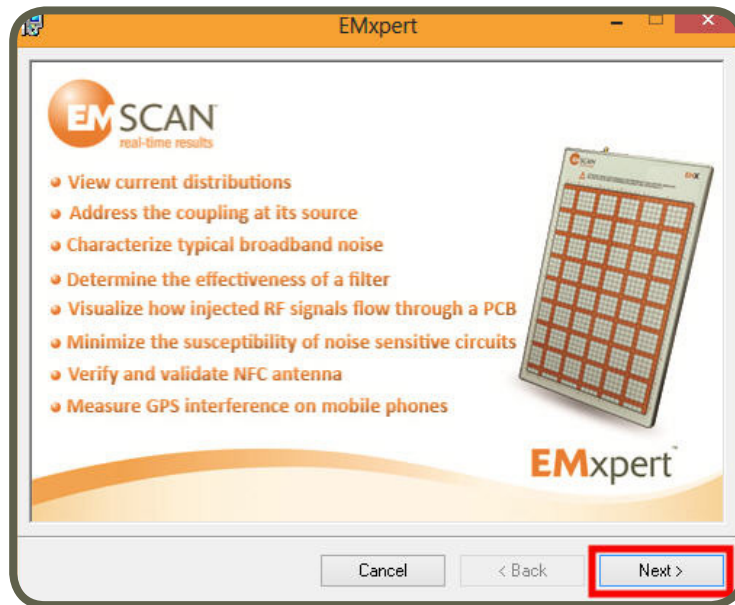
EMxpert

EMSCAN
real-time results

• View current distributions
• Address the coupling at its source
• Characterize typical broadband noise
• Determine the effectiveness of a filter
• Visualize how injected RF signals flow through a PCB
• Minimize the susceptibility of noise sensitive circuits
• Verify and validate NFC antenna
• Measure GPS interference on mobile phones

EMxpert

Cancel
< Back
Next >